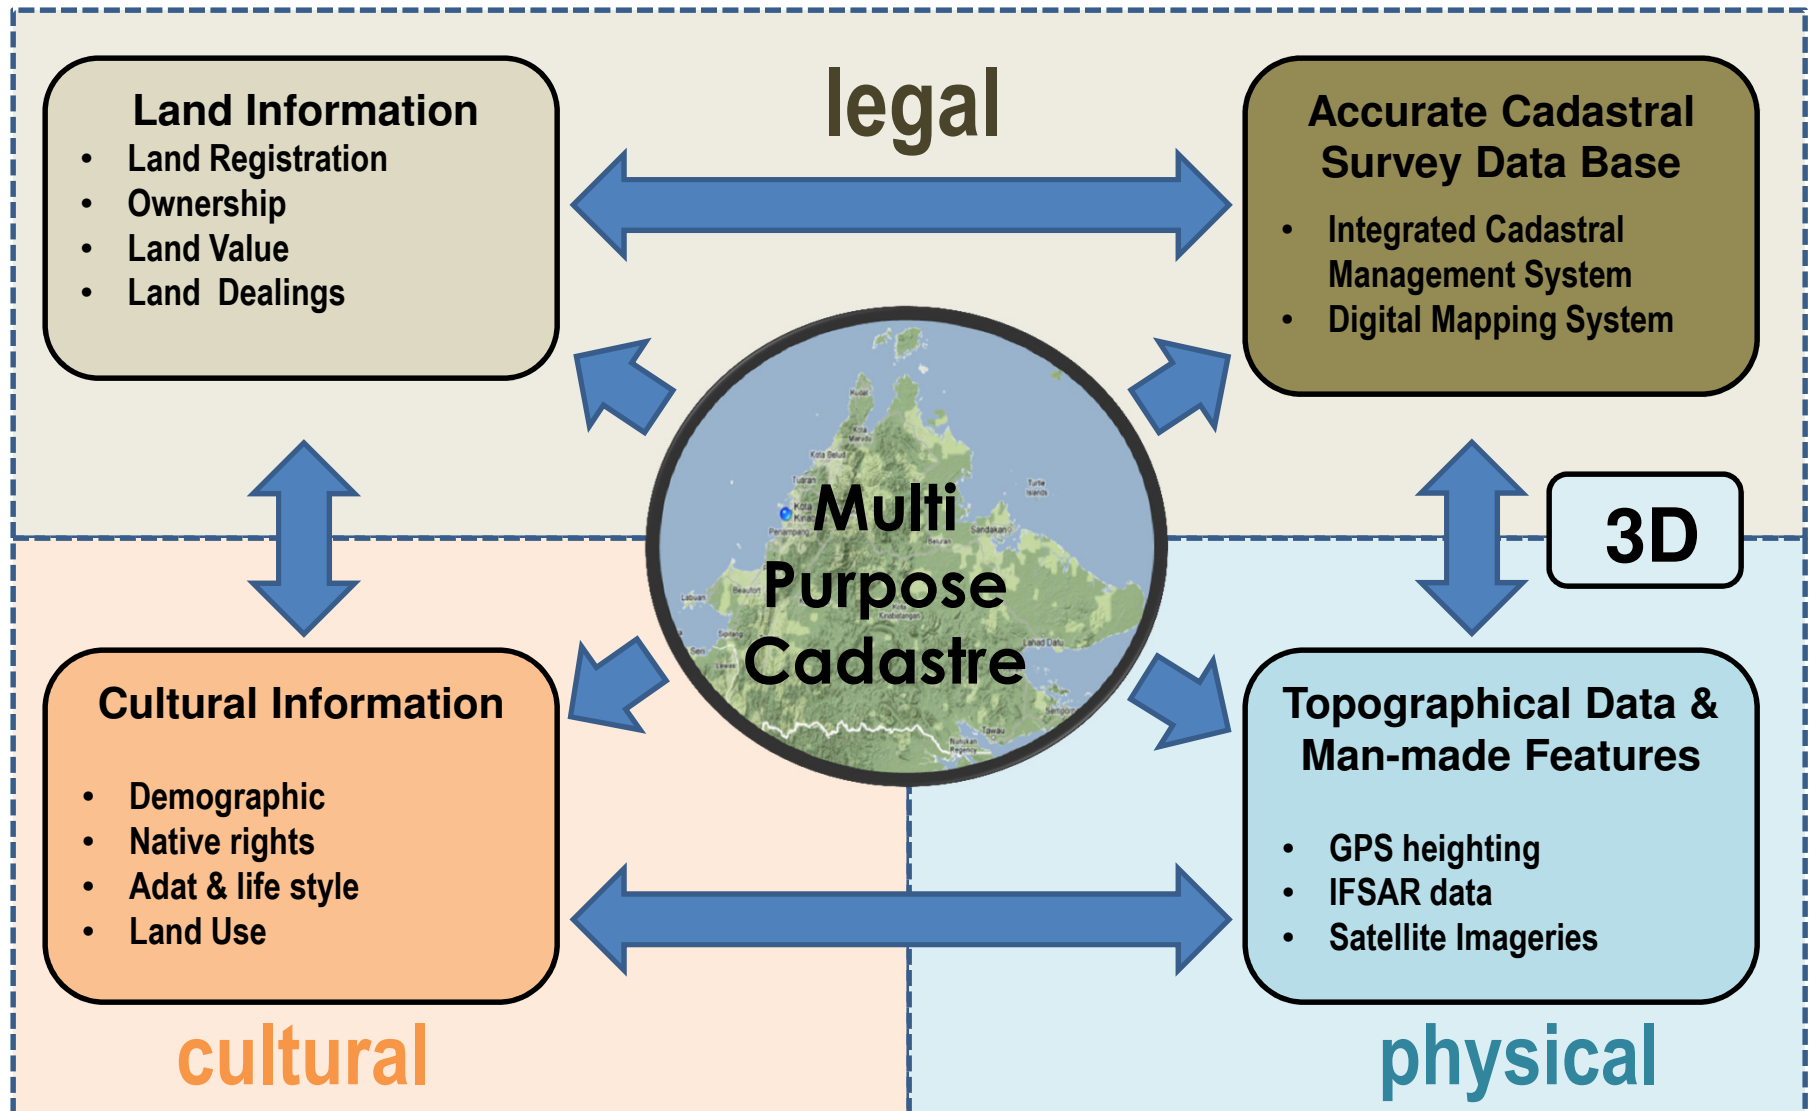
Land Information
- Land Registration
- Ownership
- Land Value
- Land Dealings

legal

Accurate Cadastral Survey Data Base
- Integrated Cadastral Management System
- Digital Mapping System

Multi Purpose Cadastre

3D

Cultural Information
- Demographic
- Native rights
- Adat & life style
- Land Use

Topographical Data & Man-made Features
- GPS heighting
- IFSAR data
- Satellite Imageries

cultural

physical